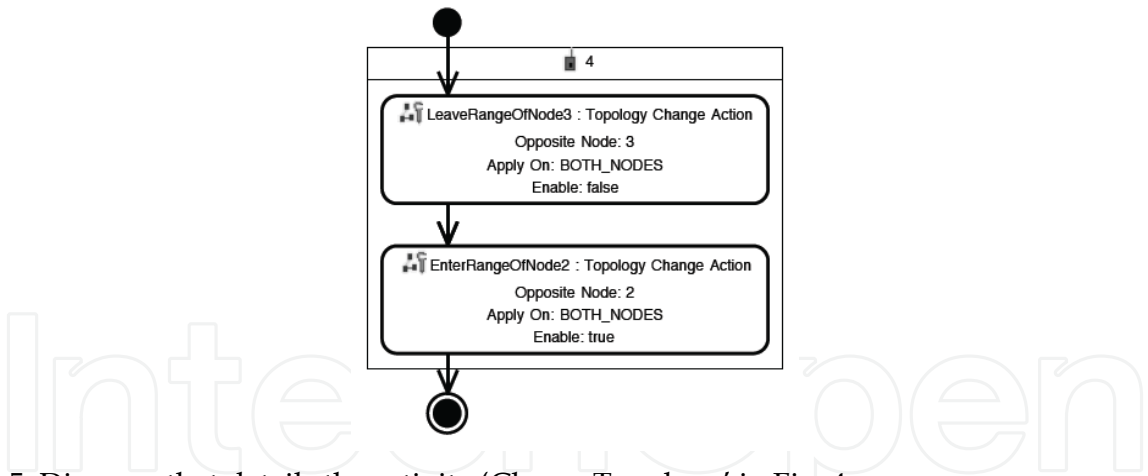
4

LeaveRangeOfNode3 : Topology Change Action
Opposite Node: 3
Apply On: BOTH_NODES
Enable: false

EnterRangeOfNode2 : Topology Change Action
Opposite Node: 2
Apply On: BOTH_NODES
Enable: true

5. Diagram that details the activity 'Change Topology' in Fig. 4